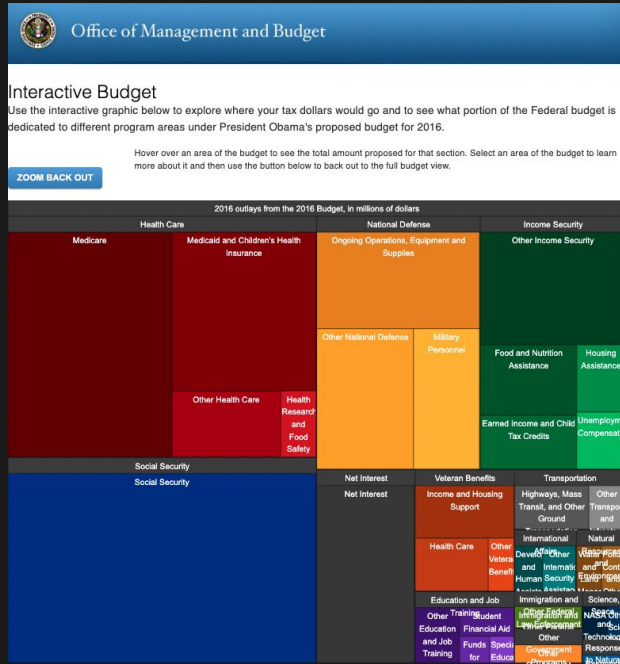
Office of Management and Budget

Interactive Budget

Use the interactive graphic below to explore where your tax dollars would go and to see what portion of the Federal budget is dedicated to different program areas under President Obama's proposed budget for 2016.

ZOOM BACK OUT

Hover over an area of the budget to see the total amount proposed for that section. Select an area of the budget to learn more about it and then use the button below to back out to the full budget view.

2016 outlays from the 2016 Budget, in millions of dollars

Health Care

Medicare

Medicaid and Children's Health Insurance

Other Health Care

Health Research and Food Safety

National Defense

Ongoing Operations, Equipment and Supplies

Other National Defense

Military Personnel

Income Security

Other Income Security

Food and Nutrition Assistance

Housing Assistance

Earned Income and Child Tax Credits

Unemploym Compensat

Social Security

Social Security

Net Interest

Net Interest

Veteran Benefits

Income and Housing Support

Health Care

Other Veteran Benefi

Transportation

Highways, Mass Transit, and Other Ground

Other Transpo and

International Affairs

Develop Other and Internati Human Security

Natural Resources

Water Re and Cons Environme

Education and Job Training

Other Education and Job Training

Student Financial Aid

Funds Speci for Educa

Immigration and Law Enforcement

Other Federal Law Enforcement

Other

Science, Space

NASA Oth and Sci Technolo

Response to Natural

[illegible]